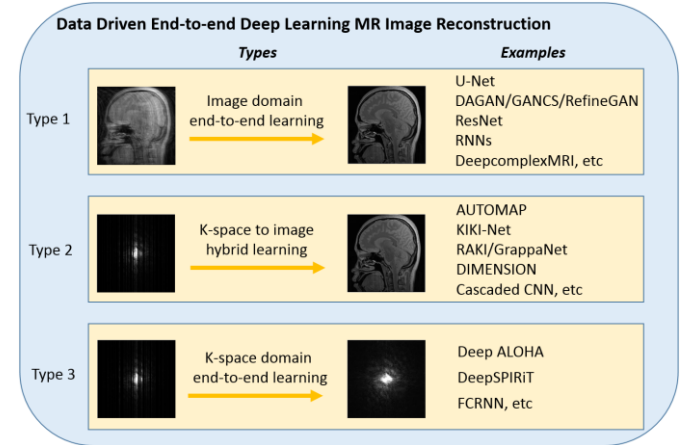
Data Driven End-to-end Deep Learning MR Image Reconstruction

Types

Examples

Type 1

Image domain end-to-end learning

U-Net
DAGAN/GANCS/RefineGAN
ResNet
RNNs
DeepcomplexMRI, etc

Type 2

K-space to image hybrid learning

AUTOMAP
KIKI-Net
RAKI/GrappaNet
DIMENSION
Cascaded CNN, etc

Type 3

K-space domain end-to-end learning

Deep ALOHA
DeepSPIRiT
FCRNN, etc